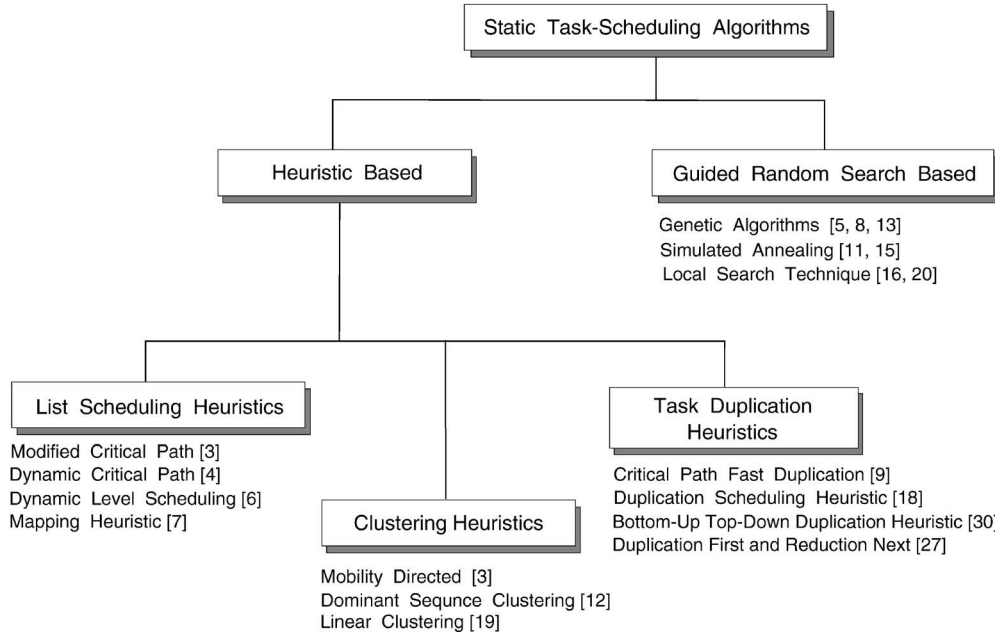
Static Task-Scheduling Algorithms

Heuristic Based

Guided Random Search Based

Genetic Algorithms [5, 8, 13]
Simulated Annealing [11, 15]
Local Search Technique [16, 20]

List Scheduling Heuristics

Modified Critical Path [3]
Dynamic Critical Path [4]
Dynamic Level Scheduling [6]
Mapping Heuristic [7]

Clustering Heuristics

Mobility Directed [3]
Dominant Sequnce Clustering [12]
Linear Clustering [19]

Task Duplication Heuristics

Critical Path Fast Duplication [9]
Duplication Scheduling Heuristic [18]
Bottom-Up Top-Down Duplication Heuristic [30
Duplication First and Reduction Next [27]